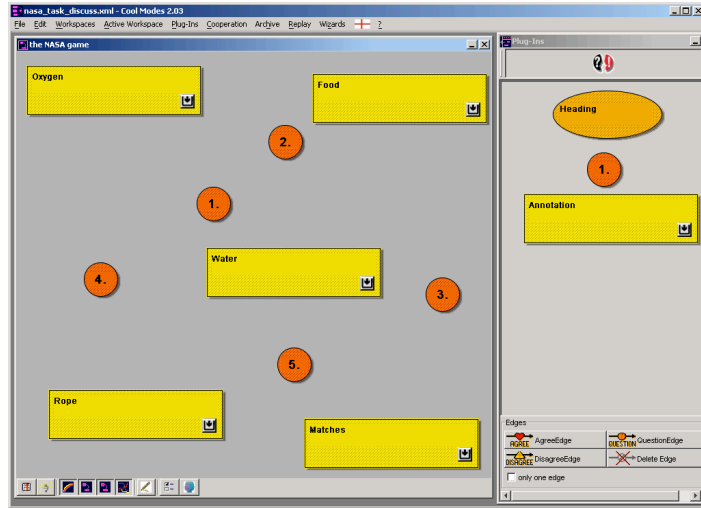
nasa_task_discuss.xml - Cool Modes 2.03

File Edit Workspaces Active Workspace Plug-Ins Cooperation Archive Replay Wizards ?

the NASA game

Oxygen

Food

2.

1.

4.

Water

3.

5.

Rope

Matches

Plug-Ins

Heading

1.

Annotation

Edges

AGREE AgreeEdge

QUESTION QuestionEdge

DISAGREE DisagreeEdge

Delete Edge

only one edge